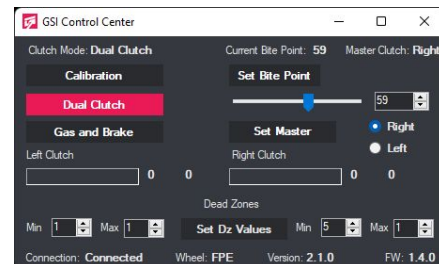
GSI Control Center

Clutch Mode: Dual Clutch
Current Bite Point: 59
Master Clutch: Right

Calibration
Set Bite Point
Dual Clutch
59
Gas and Brake
Set Master
Right
Left

Left Clutch
0 0
Right Clutch
0 0

Dead Zones
Min 1 Max 1
Set Dz Values
Min 5 Max 1

Connection: Connected
Wheel: FPE
Version: 2.1.0
FW: 1.4.0